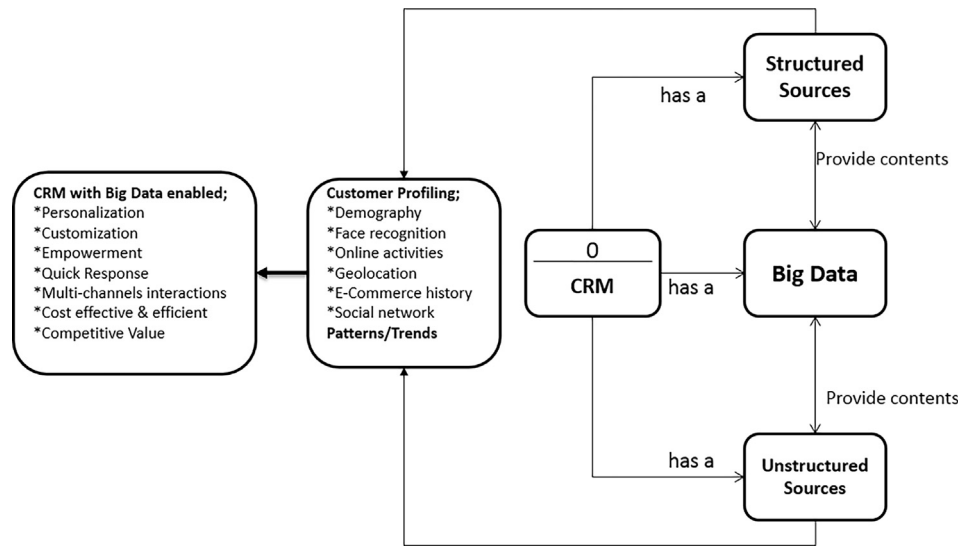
CRM with Big Data enabled;
*Personalization
*Customization
*Empowerment
*Quick Response
*Multi-channels interactions
*Cost effective & efficient
*Competitive Value

Customer Profiling;
*Demography
*Face recognition
*Online activities
*Geolocation
*E-Commerce history
*Social network
Patterns/Trends

0
CRM

has a

Structured Sources

Provide contents

has a

Big Data

Provide contents

has a

Unstructured Sources